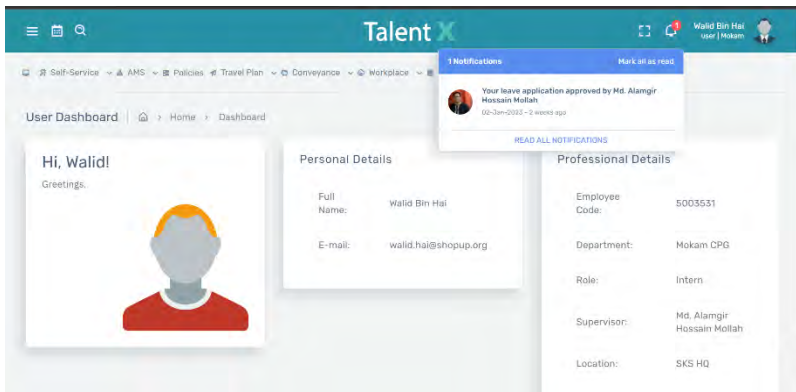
Talent X

1

Walid Bin Hai
user | Mokam

Self-Service AMS Policies Travel Plan Conveyance Workplace

1 Notifications

Mark all as read

Your leave application approved by Md. Alamgir Hossain Mollah

02-Jan-2023 - 2 weeks ago

READ ALL NOTIFICATIONS

User Dashboard | Home > Dashboard

Hi, Walid!

Greetings.

Personal Details

| | |
|---|---|
| Full Name: | Walid Bin Hai |
| E-mail: | walid.hai@shopup.org |

Professional Details

| | |
|---|---|
| Employee Code: | 5003531 |
| Department: | Mokam CPG |
| Role: | Intern |
| Supervisor: | Md. Alamgir Hossain Mollah |
| Location: | SKS HQ |